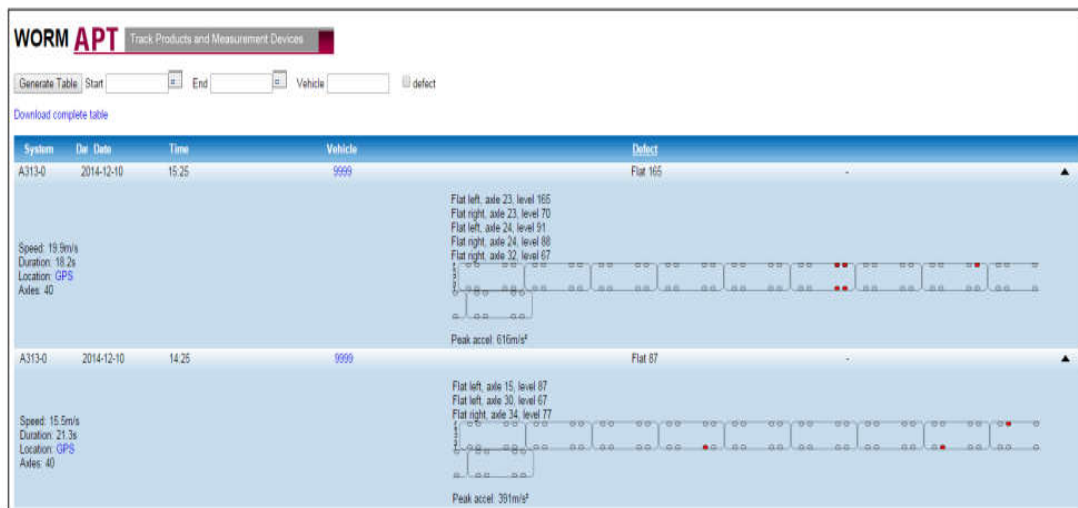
WORM APT Track Products and Measurement Devices

Generate Table Start End Vehicle defect

Download complete table

| System | Dir | Date | Time | Vehicle | Defect | |
|---|---|---|---|---|---|---|
| A313-0 | | 2014-12-10 | 15:25 | 9999 | Flat 165 | - |

Speed: 19.9m/s
Duration: 18.2s
Location: GPS
Axles: 40

Flat left, axle 23, level 165
Flat right, axle 23, level 70
Flat left, axle 24, level 91
Flat right, axle 24, level 88
Flat right, axle 32, level 67

Peak accel: 616m/s²

| A313-0 | | 2014-12-10 | 14:25 | 9999 | Flat 87 | - |
|---|---|---|---|---|---|---|

Speed: 15.5m/s
Duration: 21.3s
Location: GPS
Axles: 40

Flat left, axle 15, level 87
Flat left, axle 30, level 67
Flat right, axle 34, level 77

Peak accel: 391m/s²